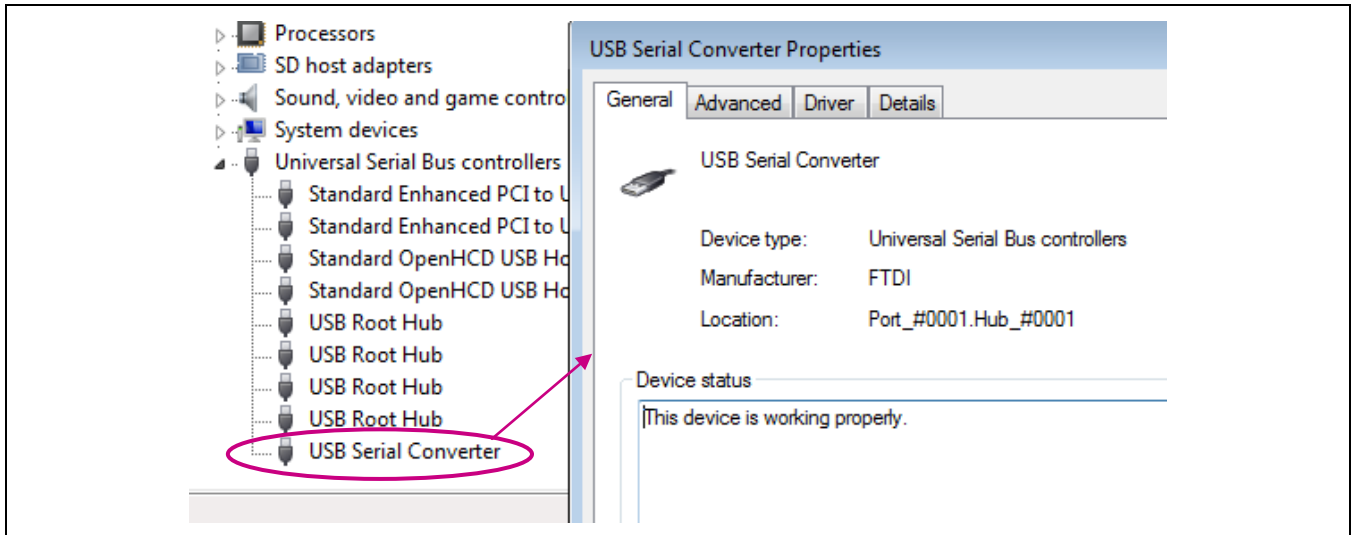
Processors
SD host adapters
Sound, video and game contro
System devices
Universal Serial Bus controllers
Standard Enhanced PCI to U
Standard Enhanced PCI to U
Standard OpenHCD USB Ho
Standard OpenHCD USB Ho
USB Root Hub
USB Root Hub
USB Root Hub
USB Root Hub
USB Serial Converter

USB Serial Converter Properties

General | Advanced | Driver | Details

USB Serial Converter

Device type: Universal Serial Bus controllers
Manufacturer: FTDI
Location: Port_#0001.Hub_#0001

Device status
This device is working properly.